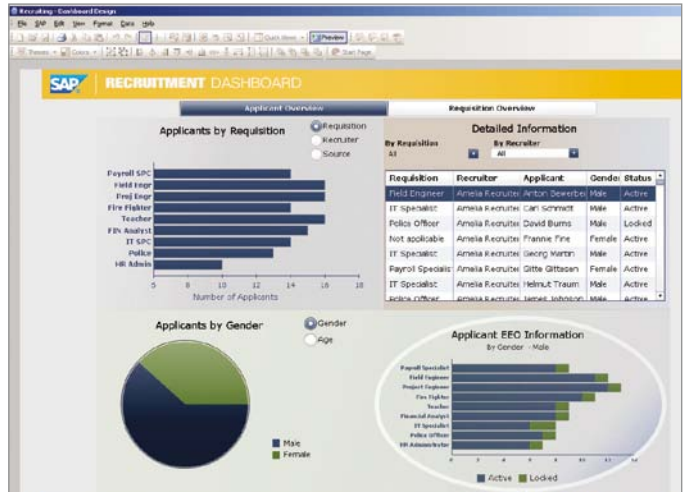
Recruiting - Dashboard Design

File SAP Edit View Format Data Help

Preview

SAP RECRUITMENT DASHBOARD

Applicant Overview | Requisition Overview

Applicants by Requisition

Requisition
Recruiter
Source

Payroll SPC
Field Engr
Proj Engr
Fire Fighter
Teacher
FIN Analyst
IT SPC
Police
HR Admin

5 | 8 | 10 | 12 | 14 | 16 | 18

Number of Applicants

Detailed Information

By Requisition
All

By Recruiter
All

| Requisition | Recruiter | Applicant | Gender | Status |
|---|---|---|---|---|
| Field Engineer | Amelia Recruiter | Anton Sewerbel | Male | Active |
| IT Specialist | Amelia Recruiter | Carl Schmidt | Male | Active |
| Police Officer | Amelia Recruiter | David Burns | Male | Locked |
| Not applicable | Amelia Recruiter | Frannie Fine | Female | Active |
| IT Specialist | Amelia Recruiter | Georg Martin | Male | Active |
| Payroll Specialist | Amelia Recruiter | Gitte Gittesen | Female | Active |
| IT Specialist | Amelia Recruiter | Helmut Traum | Male | Active |
| Police Officer | Amelia Recruiter | James Johnson | Male | Active |

Applicants by Gender

Gender
Age

Male
Female

Applicant EEO Information

By Gender - Male

Payroll Specialist
Field Engineer
Project Engineer
Fire Fighter
Teacher
Financial Analyst
IT Specialist
Police Officer
HR Administrator

Active | Locked